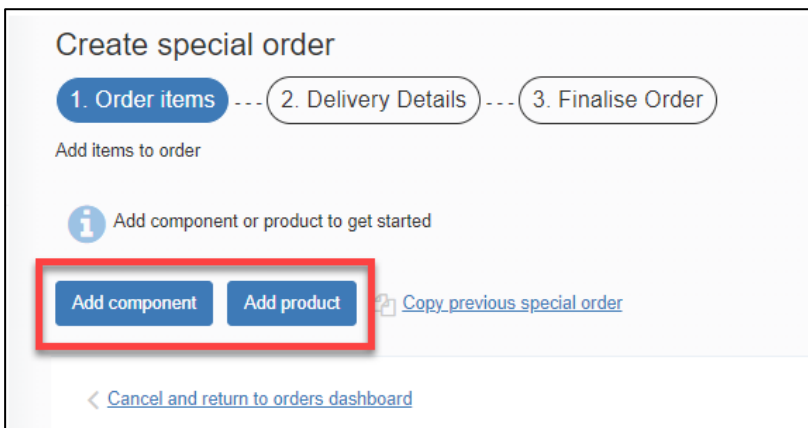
Create special order

1. Order items
2. Delivery Details
3. Finalise Order

Add items to order

Add component or product to get started

Add component
Add product
Copy previous special order

< Cancel and return to orders dashboard